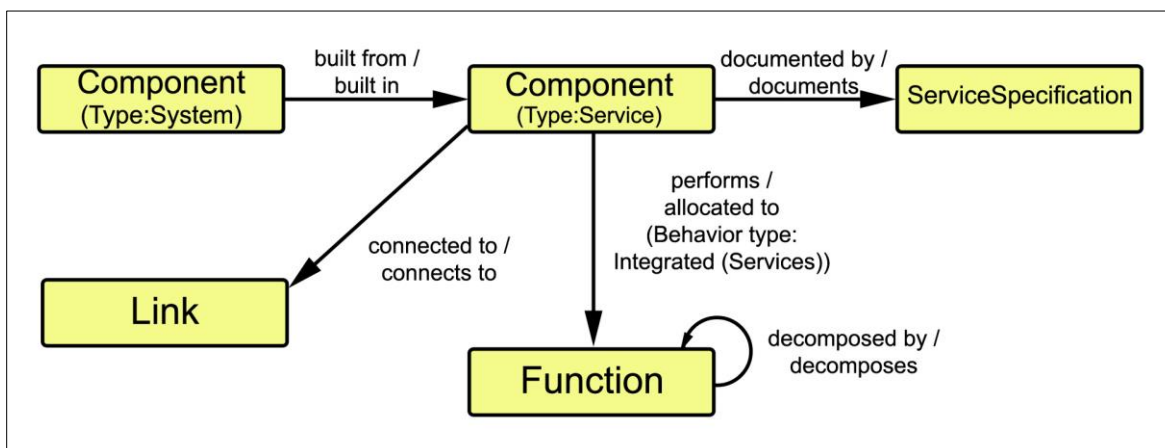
Component
(Type:System)

built from /
built in

Component
(Type:Service)

documented by /
documents

ServiceSpecification

performs /
allocated to
(Behavior type:
Integrated (Services))

connected to /
connects to

Link

Function

decomposed by /
decomposes